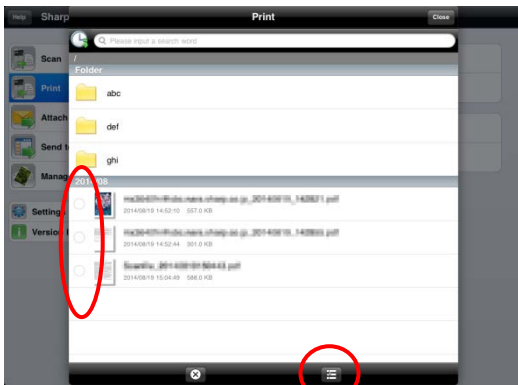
Help
Sharp
Print
Close
Please input a search word
/
Folder
abc
def
ghi
2014/08
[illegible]
2014/08/19 14:52:10 557.0 KB
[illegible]
2014/08/19 14:52:44 301.0 KB
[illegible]
2014/08/19 15:04:49 588.0 KB
Scan
Print
Attach
Send t
Manag
Setting
Version